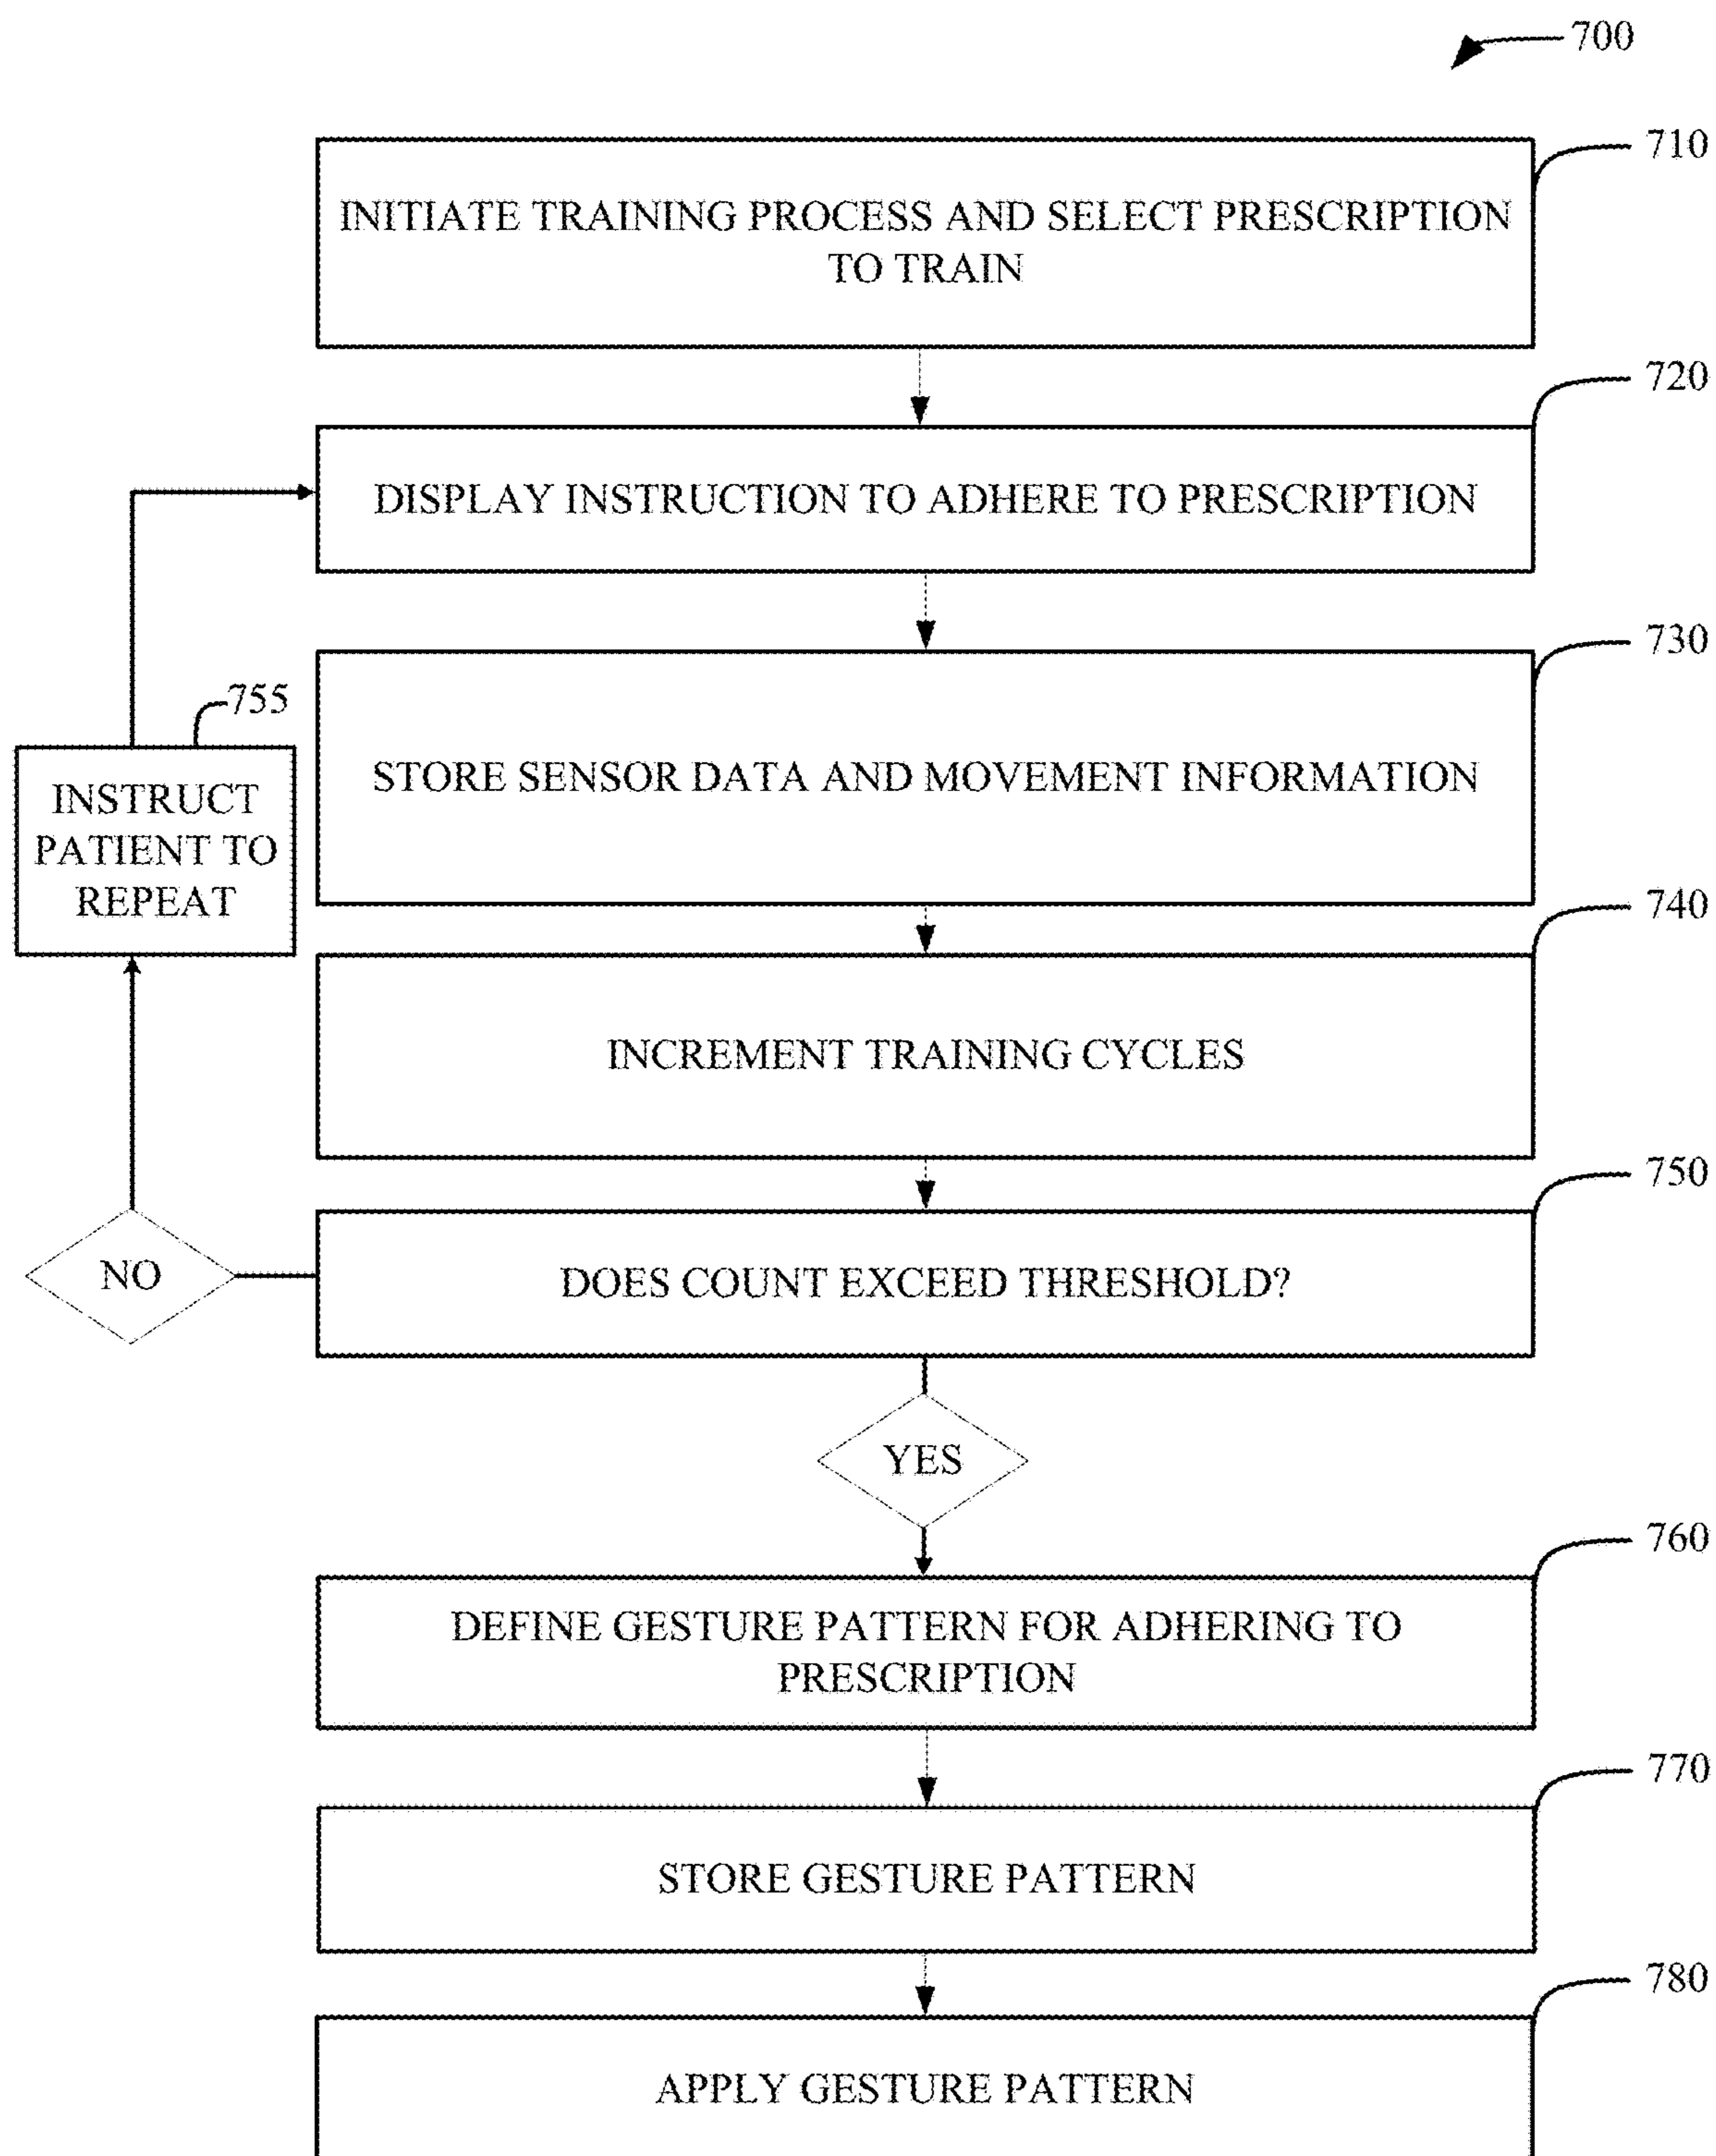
700

710
INITIATE TRAINING PROCESS AND SELECT PRESCRIPTION TO TRAIN

720
DISPLAY INSTRUCTION TO ADHERE TO PRESCRIPTION

730
STORE SENSOR DATA AND MOVEMENT INFORMATION

755
INSTRUCT PATIENT TO REPEAT

740
INCREMENT TRAINING CYCLES

750
DOES COUNT EXCEED THRESHOLD?

NO

YES

760
DEFINE GESTURE PATTERN FOR ADHERING TO PRESCRIPTION

770
STORE GESTURE PATTERN

780
APPLY GESTURE PATTERN